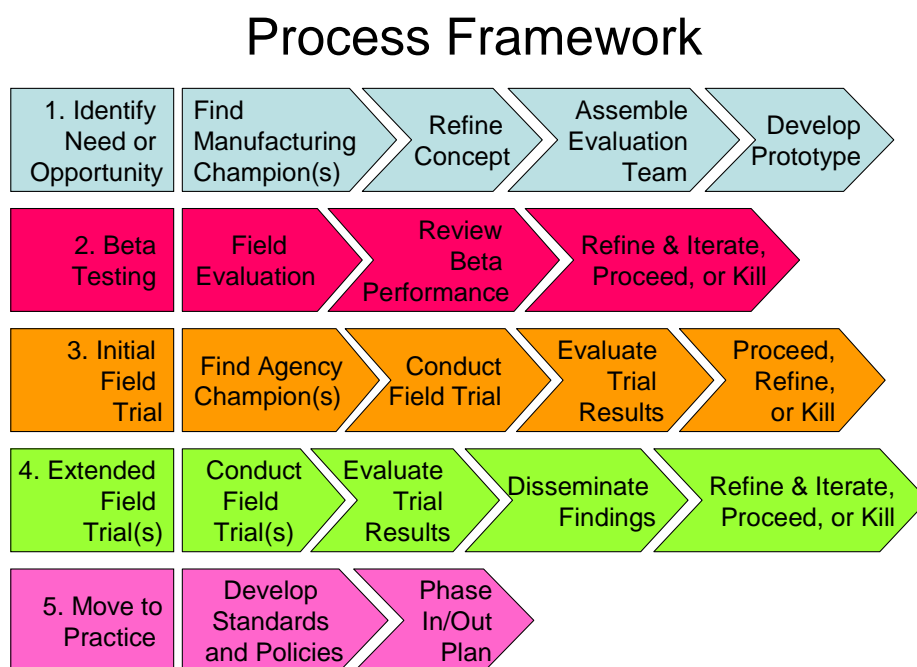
Process Framework

1. Identify Need or Opportunity

Find Manufacturing Champion(s)

Refine Concept

Assemble Evaluation Team

Develop Prototype

2. Beta Testing

Field Evaluation

Review Beta Performance

Refine & Iterate, Proceed, or Kill

3. Initial Field Trial

Find Agency Champion(s)

Conduct Field Trial

Evaluate Trial Results

Proceed, Refine, or Kill

4. Extended Field Trial(s)

Conduct Field Trial(s)

Evaluate Trial Results

Disseminate Findings

Refine & Iterate, Proceed, or Kill

5. Move to Practice

Develop Standards and Policies

Phase In/Out Plan